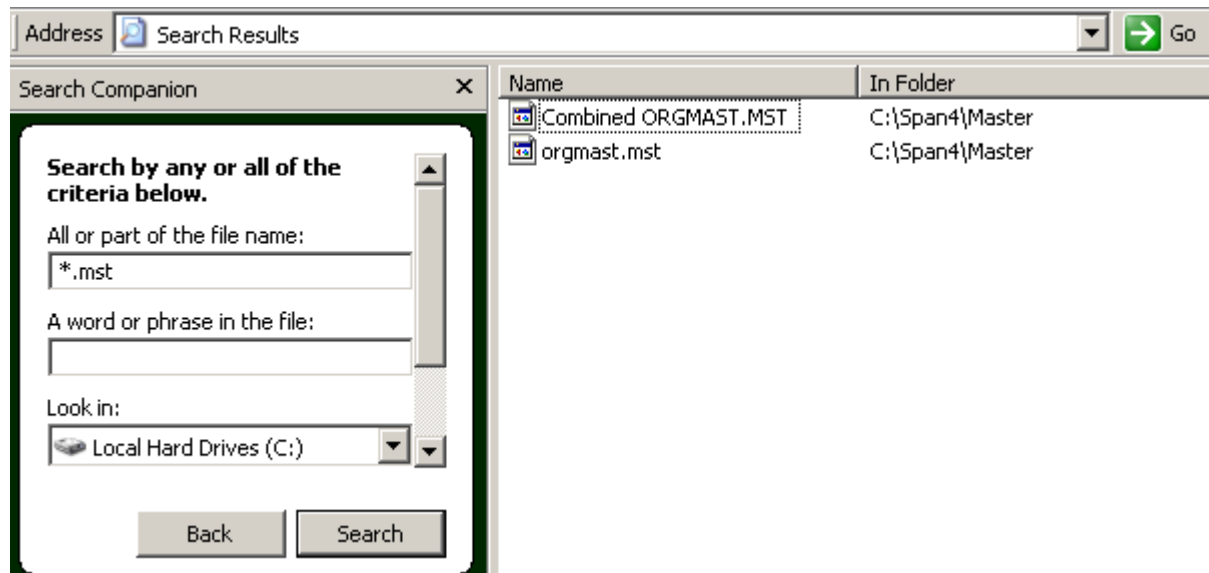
Address Search Results

Go

Search Companion ×

Search by any or all of the criteria below.

All or part of the file name:

*.mst

A word or phrase in the file:

Look in:

Local Hard Drives (C:)

Back Search

| Name | In Folder |
|---|---|
| Combined ORGMAST.MST | C:\Span4\Master |
| orgmast.mst | C:\Span4\Master |